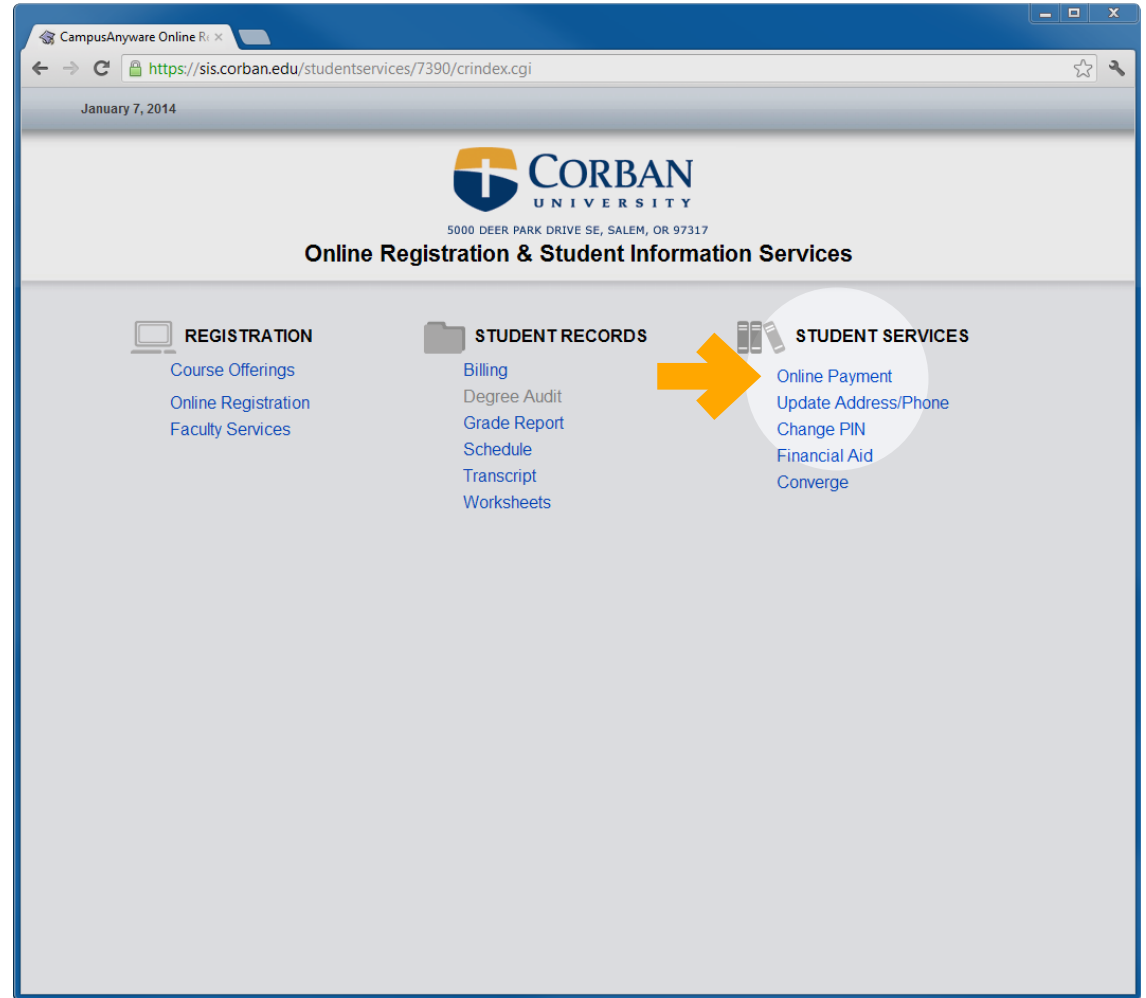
CampusAnyware Online R

https://sis.corban.edu/studentservices/7390/crindex.cgi

January 7, 2014

CORBAN
UNIVERSITY

5000 DEER PARK DRIVE SE, SALEM, OR 97317

Online Registration & Student Information Services

REGISTRATION
Course Offerings
Online Registration
Faculty Services

STUDENT RECORDS
Billing
Degree Audit
Grade Report
Schedule
Transcript
Worksheets

STUDENT SERVICES
Online Payment
Update Address/Phone
Change PIN
Financial Aid
Converge